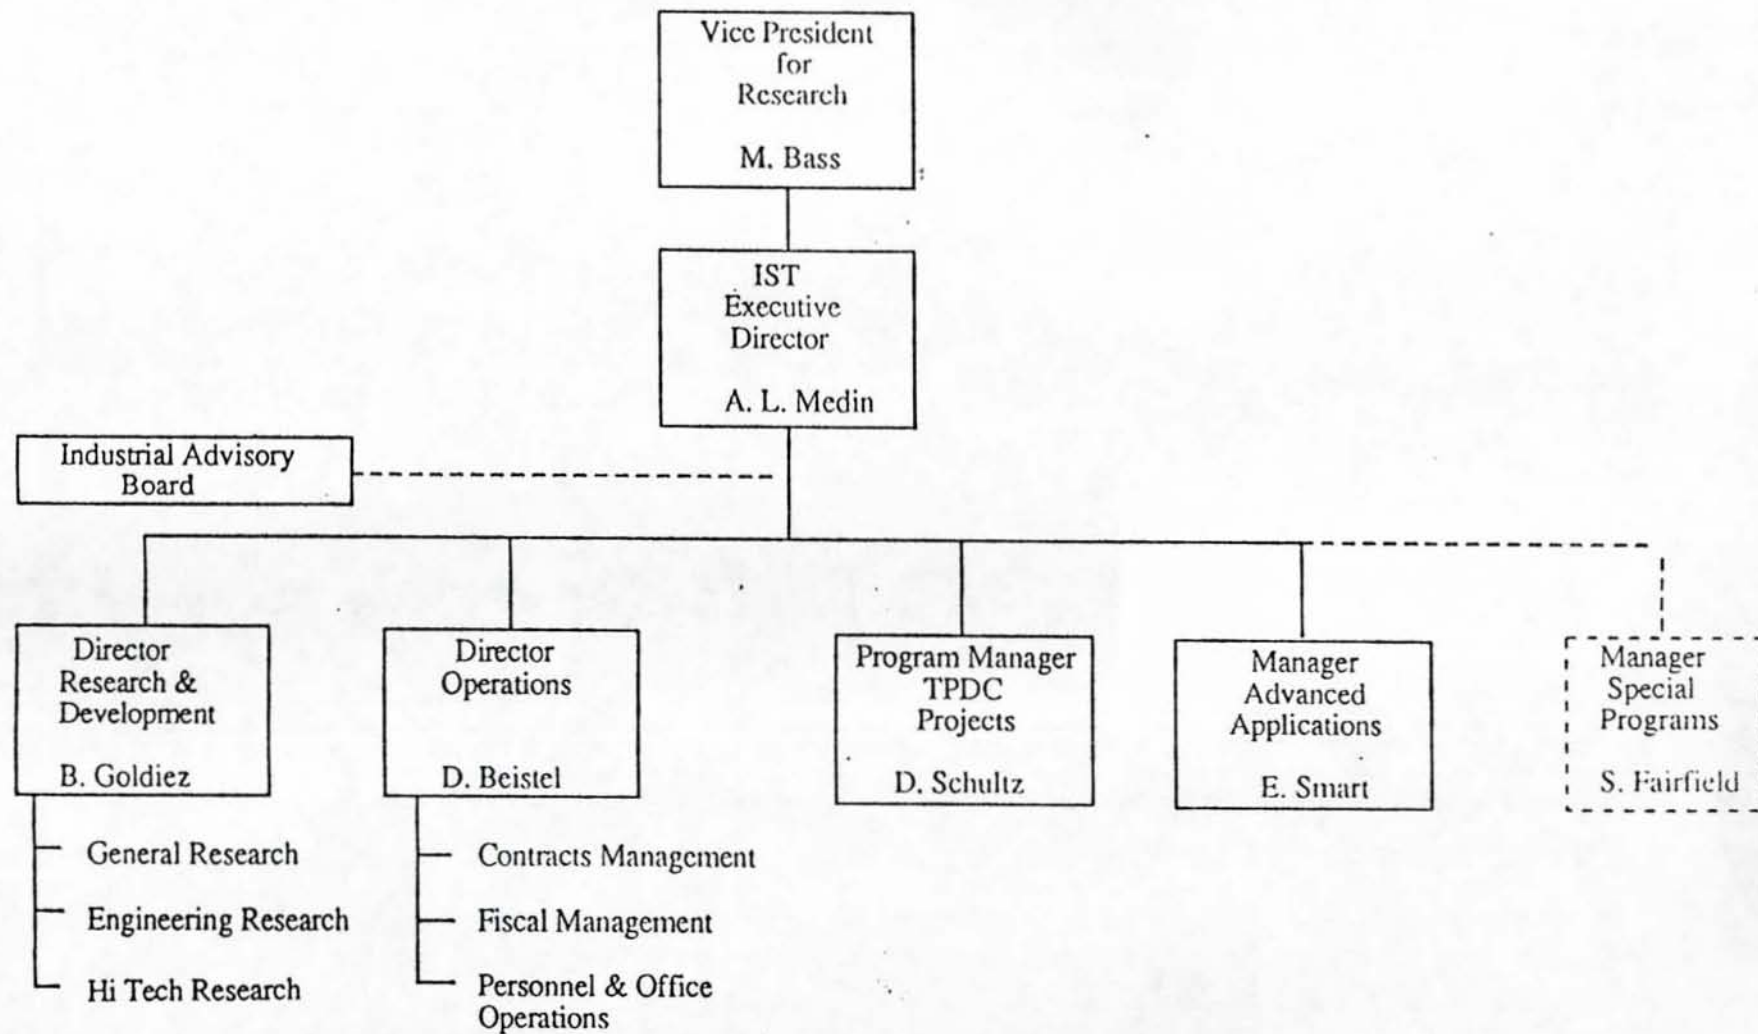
Vice President for Research

M. Bass

IST Executive Director

A. L. Medin

Industrial Advisory Board

Director Research & Development

B. Goldiez

General Research

Engineering Research

Hi Tech Research

Director Operations

D. Beistel

Contracts Management

Fiscal Management

Personnel & Office Operations

Program Manager TPDC Projects

D. Schultz

Manager Advanced Applications

E. Smart

Manager Special Programs

S. Fairfield